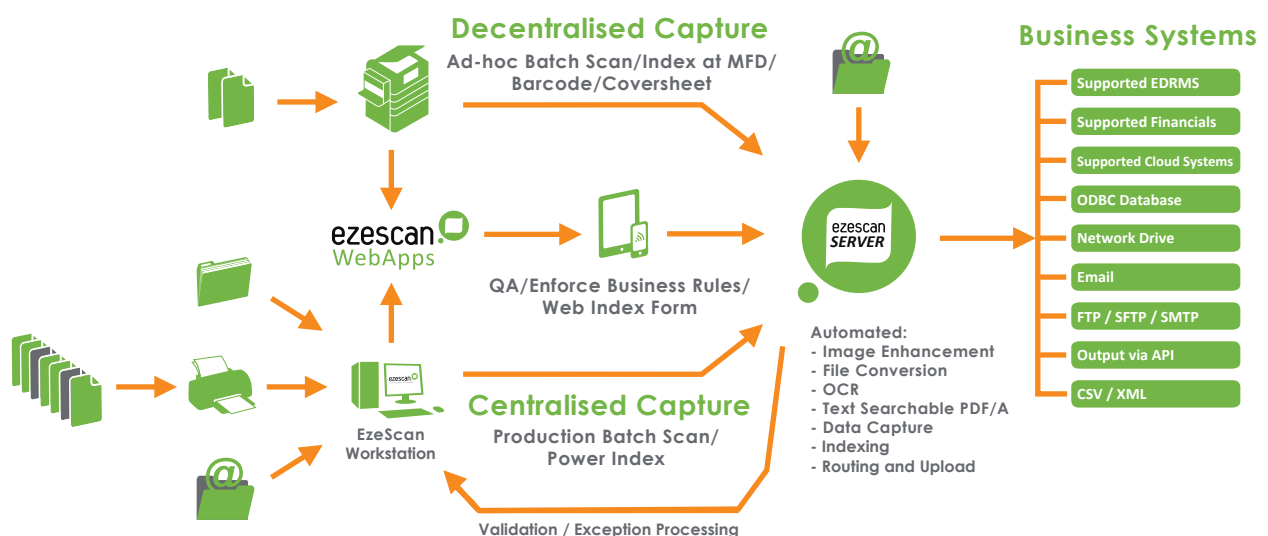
Decentralised Capture

Ad-hoc Batch Scan/Index at MFD/ Barcode/Coversheet

@

Business Systems

Supported EDRMS

Supported Financials

Supported Cloud Systems

ODBC Database

Network Drive

Email

FTP / SFTP / SMTP

Output via API

CSV / XML

ezescan WebApps

ezescan SERVER

QA/Enforce Business Rules/ Web Index Form

Automated:
- Image Enhancement
- File Conversion
- OCR
- Text Searchable PDF/A
- Data Capture
- Indexing
- Routing and Upload

ezescan

EzeScan Workstation

Centralised Capture

Production Batch Scan/ Power Index

@

Validation / Exception Processing